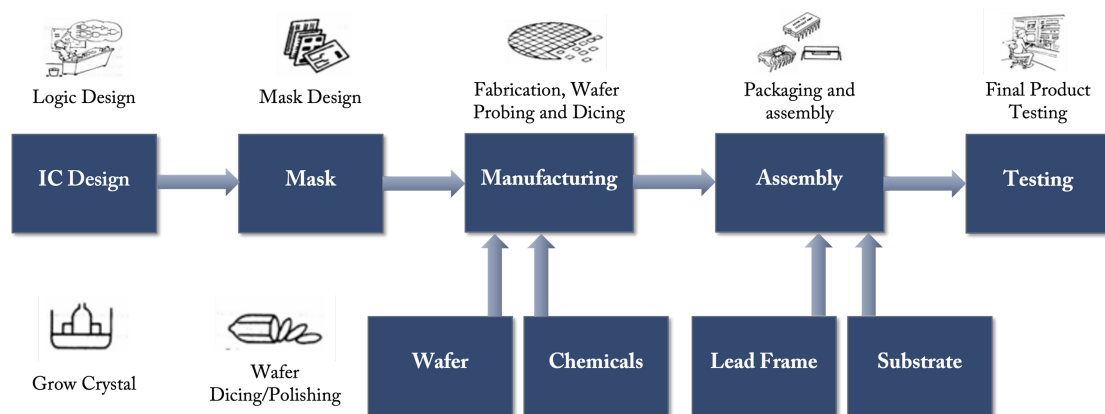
Logic Design

Mask Design

Fabrication, Wafer Probing and Dicing

Packaging and assembly

Final Product Testing

IC Design

Mask

Manufacturing

Assembly

Testing

Grow Crystal

Wafer Dicing/Polishing

Wafer

Chemicals

Lead Frame

Substrate